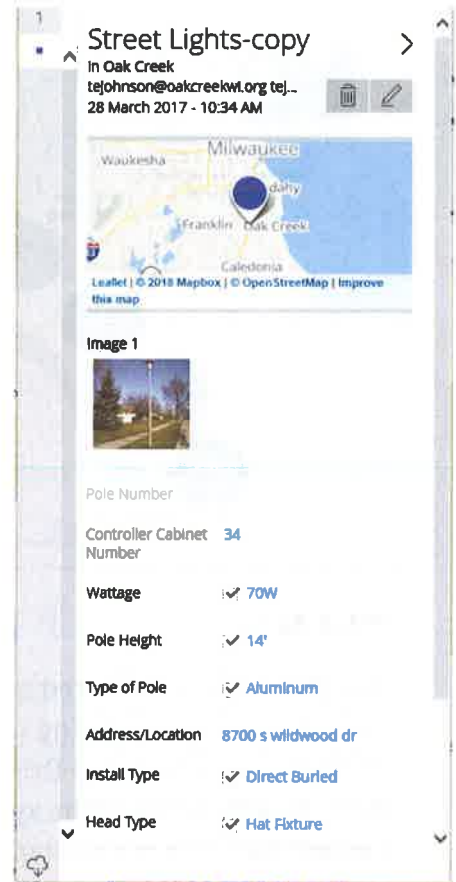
1

Street Lights-copy
in Oak Creek
tejohnson@oakcreekwi.org tej...
28 March 2017 - 10:34 AM

Milwaukee
Waukesha
dahy
Franklin
Oak Creek
Caledonia

Leaflet | © 2018 Mapbox | © OpenStreetMap | Improve this map

Image 1

Pole Number

Controller Cabinet Number 34

Wattage ✓ 70W

Pole Height ✓ 14'

Type of Pole ✓ Aluminum

Address/Location 8700 s wildwood dr

Install Type ✓ Direct Buried

Head Type ✓ Hat Fixture